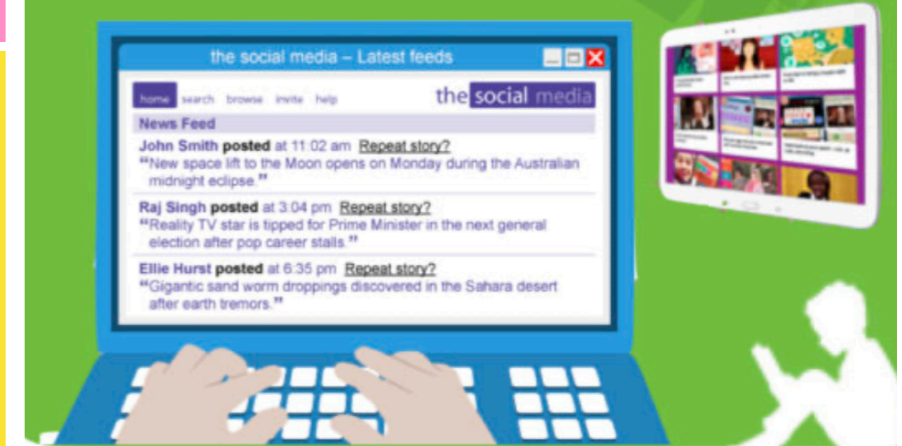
the social media – Latest feeds

home search browse invite help

the social media

News Feed

John Smith posted at 11:02 am Repeat story?
“New space lift to the Moon opens on Monday during the Australian midnight eclipse.”

Raj Singh posted at 3:04 pm Repeat story?
“Reality TV star is tipped for Prime Minister in the next general election after pop career stalls.”

Ellie Hurst posted at 6:35 pm Repeat story?
“Gigantic sand worm droppings discovered in the Sahara desert after earth tremors.”